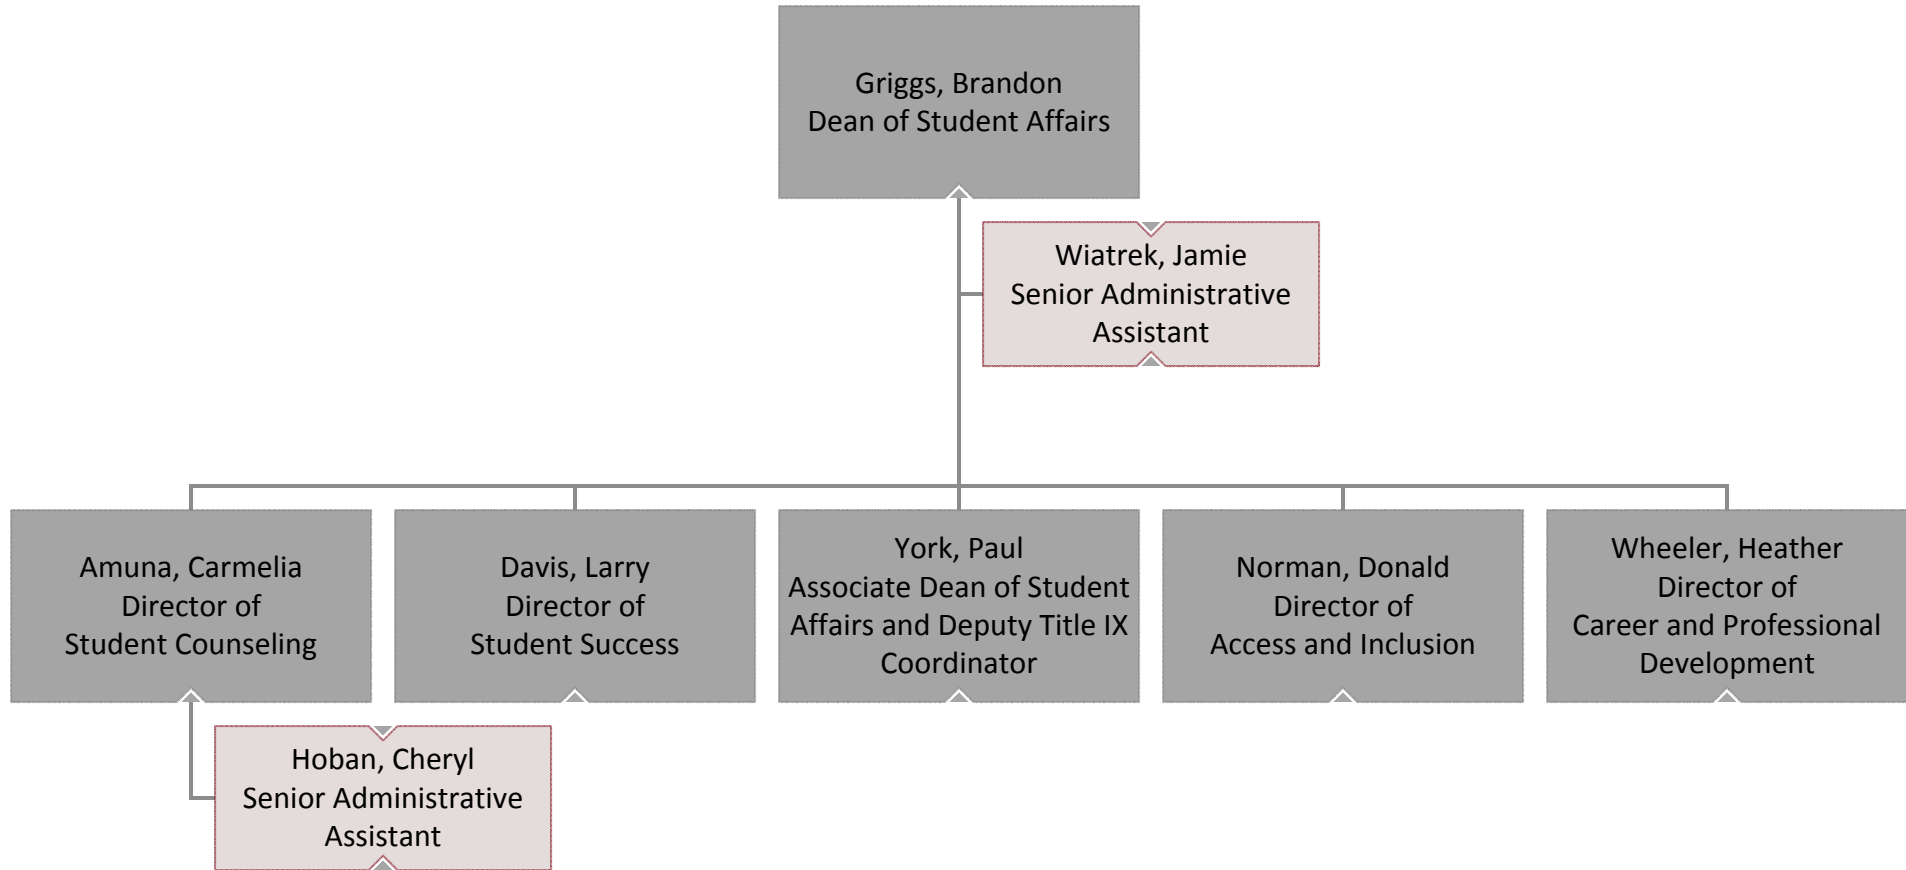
Griggs, Brandon
Dean of Student Affairs

Wiatrek, Jamie
Senior Administrative Assistant

Amuna, Carmelia
Director of
Student Counseling

Davis, Larry
Director of
Student Success

York, Paul
Associate Dean of Student Affairs and Deputy Title IX Coordinator

Norman, Donald
Director of
Access and Inclusion

Wheeler, Heather
Director of
Career and Professional Development

Hoban, Cheryl
Senior Administrative Assistant